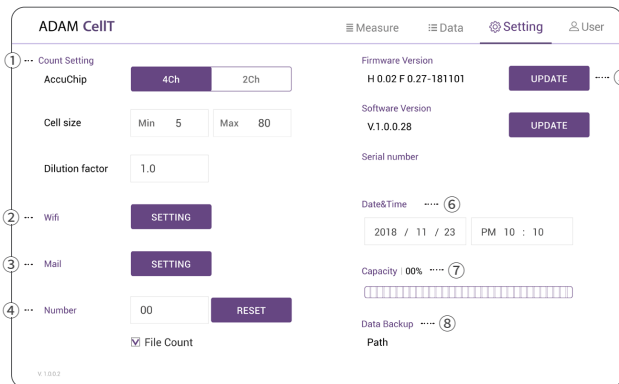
ADAM CellT

Measure Data Setting User

① Count Setting

AccuChip 4Ch 2Ch

Cell size Min 5 Max 80

Dilution factor 1.0

② Wifi SETTING

③ Mail SETTING

④ Number 00 RESET

File Count

V 1.0.0.2

Firmware Version

H 0.02 F 0.27-181101 UPDATE

Software Version

V.1.0.0.28 UPDATE

Serial number

Date&Time ⑥

2018 / 11 / 23 PM 10 : 10

Capacity | 00% ⑦

Data Backup ⑧

Path